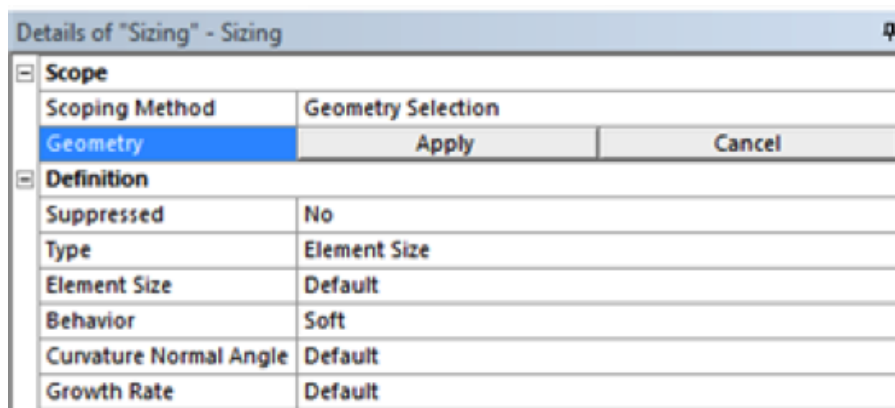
Details of "Sizing" - Sizing

| Scope | |
|---|---|
| Scoping Method | Geometry Selection |
| Geometry | Apply / Cancel |
| **Definition** | |
| Suppressed | No |
| Type | Element Size |
| Element Size | Default |
| Behavior | Soft |
| Curvature Normal Angle | Default |
| Growth Rate | Default |